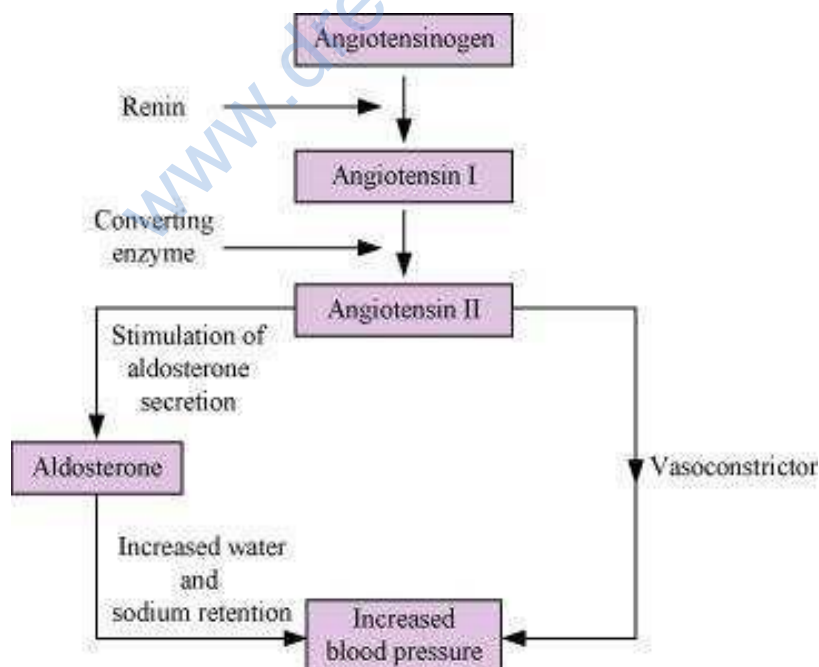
Angiotensinogen

Renin

Angiotensin I

Converting enzyme

Angiotensin II

Stimulation of aldosterone secretion

Aldosterone

Vasoconstrictor

Increased water and sodium retention

Increased blood pressure